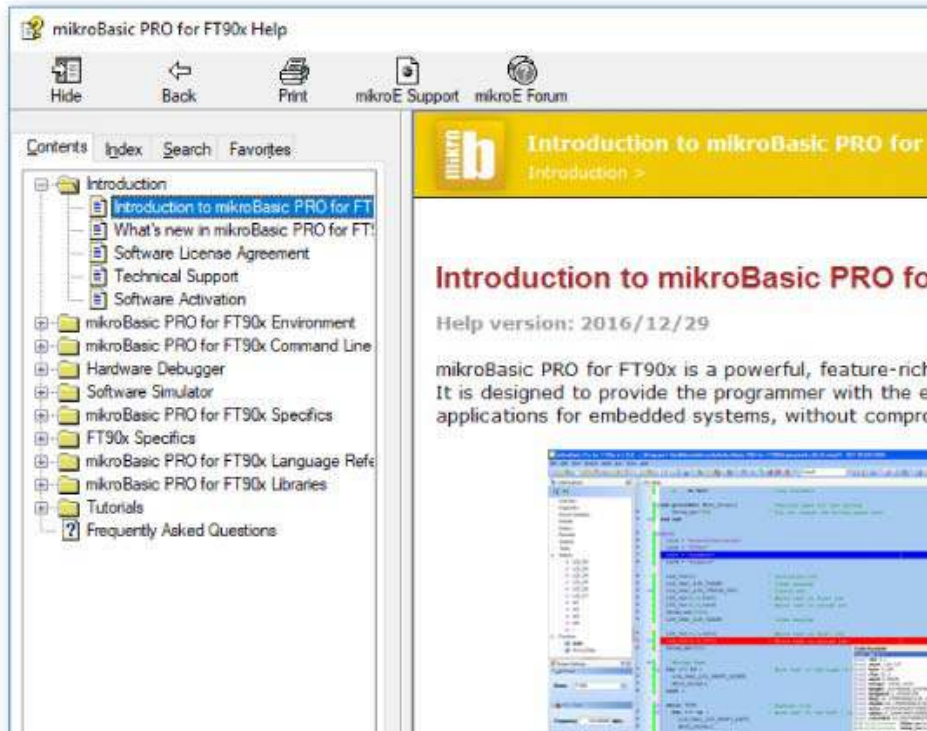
mikroBasic PRO for FT90x Help

Hide
Back
Print
mikroE Support
mikroE Forum

Contents
Index
Search
Favorites

Introduction
Introduction to mikroBasic PRO for FT
What's new in mikroBasic PRO for FT
Software License Agreement
Technical Support
Software Activation
mikroBasic PRO for FT90x Environment
mikroBasic PRO for FT90x Command Line
Hardware Debugger
Software Simulator
mikroBasic PRO for FT90x Specifics
FT90x Specifics
mikroBasic PRO for FT90x Language Refe
mikroBasic PRO for FT90x Libraries
Tutorials
Frequently Asked Questions

mikro b

Introduction to mikroBasic PRO for
Introduction >

Introduction to mikroBasic PRO fo

Help version: 2016/12/29

mikroBasic PRO for FT90x is a powerful, feature-rich
It is designed to provide the programmer with the e
applications for embedded systems, without compro